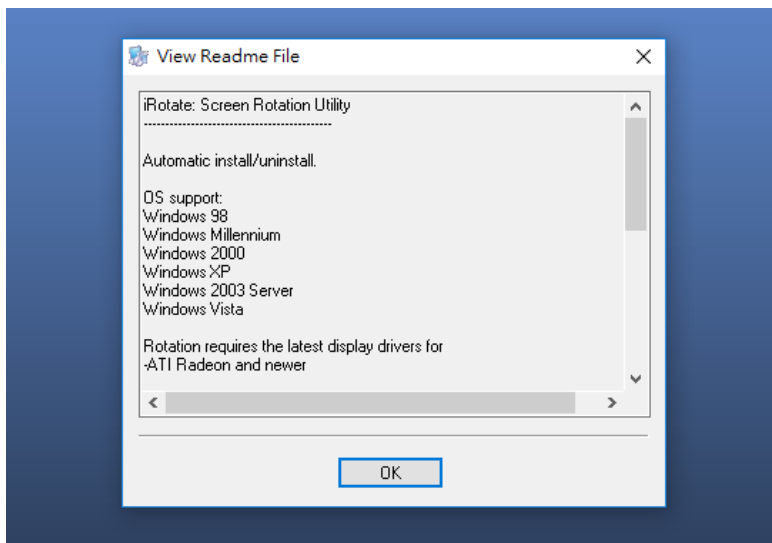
View Readme File

iRotate: Screen Rotation Utility
-------------------------------------------

Automatic install/uninstall.

OS support:
Windows 98
Windows Millennium
Windows 2000
Windows XP
Windows 2003 Server
Windows Vista

Rotation requires the latest display drivers for
-ATI Radeon and newer

OK